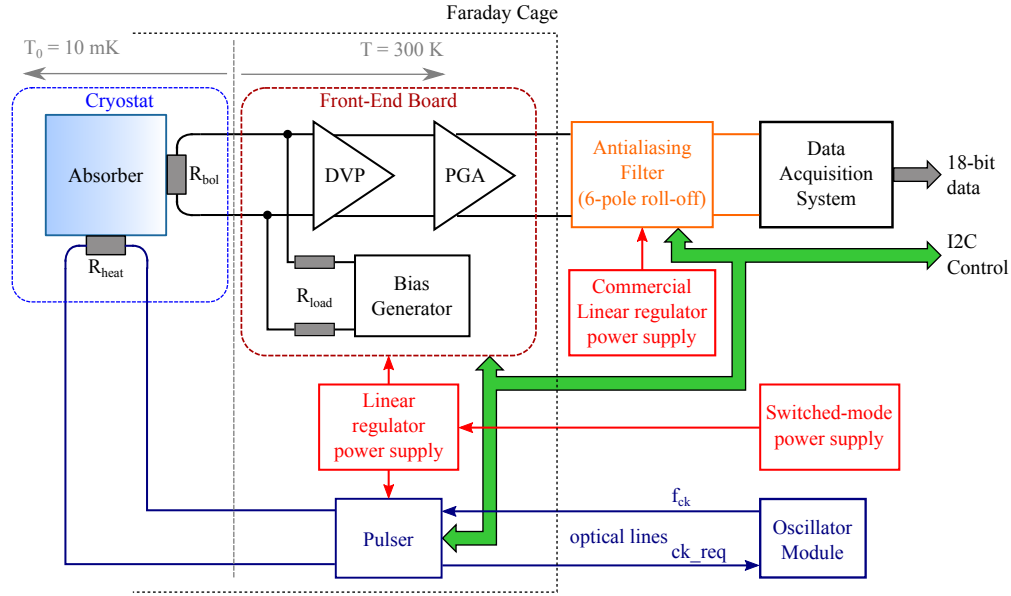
Faraday Cage

$T_0$ = 10 mK

T = 300 K

Cryostat

Absorber

$R_{bol}$

$R_{heat}$

Front-End Board

DVP

PGA

Bias Generator

$R_{load}$

Antialiasing Filter (6-pole roll-off)

Data Acquisition System

18-bit data

I2C Control

Commercial Linear regulator power supply

Linear regulator power supply

Switched-mode power supply

Pulser

$f_{ck}$

optical lines

ck_req

Oscillator Module